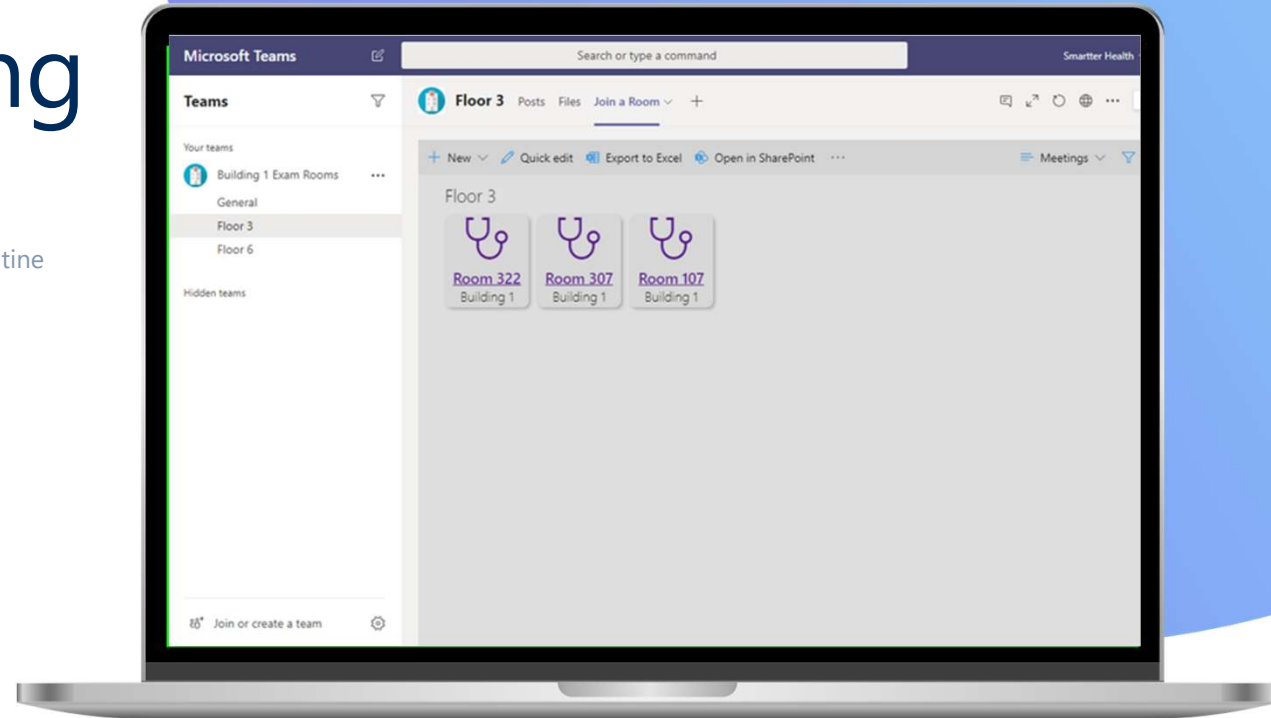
ng

tine

Microsoft Teams

Search or type a command

Smartter Health

Teams

Your teams

Building 1 Exam Rooms

...

General

Floor 3

Floor 6

Hidden teams

Join or create a team

Floor 3 Posts Files Join a Room +

+ New Quick edit Export to Excel Open in SharePoint ...

Meetings

Floor 3

Room 322
Building 1

Room 307
Building 1

Room 107
Building 1